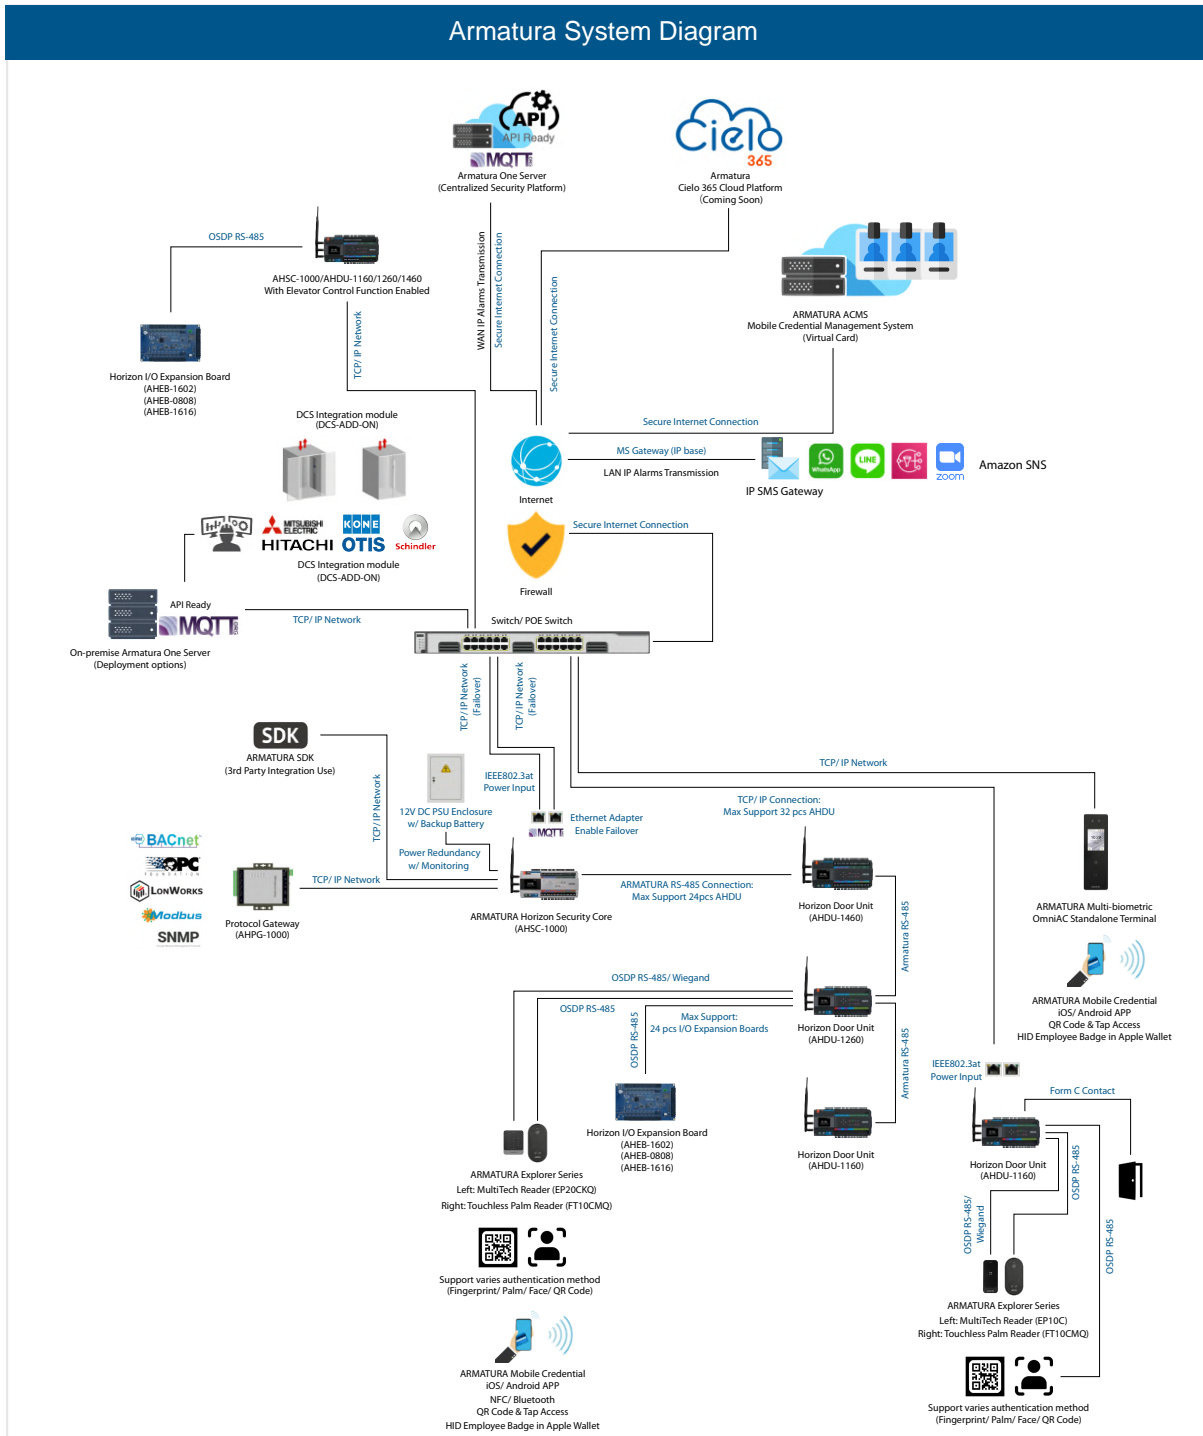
Armatura System Diagram

API
API Ready
MQTT
Armatura One Server
(Centralized Security Platform)

Cielo 365
Armatura
Cielo 365 Cloud Platform
(Coming Soon)

OSDP RS-485
AHSC-1000/AHDU-1160/1260/1460
With Elevator Control Function Enabled

WAN IP Alarms Transmission
Secure Internet Connection
Secure Internet Connection

ARMATURA ACMS
Mobile Credential Management System
(Virtual Card)

Horizon I/O Expansion Board
(AHEB-1602)
(AHEB-0808)
(AHEB-1616)

TCP/ IP Network

DCS Integration module
(DCS-ADD-ON)

Secure Internet Connection
MS Gateway (IP base)
LAN IP Alarms Transmission
Internet
IP SMS Gateway
WhatsApp
LINE
zoom
Amazon SNS

MITSUBISHI ELECTRIC
HITACHI
KONE
OTIS
Schindler
DCS Integration module
(DCS-ADD-ON)

Secure Internet Connection
Firewall

API Ready
MQTT
On-premise Armatura One Server
(Deployment options)
TCP/ IP Network
Switch/ POE Switch

TCP/ IP Network
(Failover)
TCP/ IP Network
(Failover)

SDK
ARMATURA SDK
(3rd Party Integration Use)
TCP/ IP Network

IEEE802.3at
Power Input
12V DC PSU Enclosure
w/ Backup Battery
Ethernet Adapter
Enable Failover
MQTT
Power Redundancy
w/ Monitoring

TCP/ IP Network
TCP/ IP Connection:
Max Support 32 pcs AHDU

BACnet
OPC
LonWorks
Modbus
SNMP
TCP/ IP Network
Protocol Gateway
(AHPG-1000)

ARMATURA Horizon Security Core
(AHSC-1000)
ARMATURA RS-485 Connection:
Max Support 24pcs AHDU
Horizon Door Unit
(AHDU-1460)
Armatura RS-485

ARMATURA Multi-biometric
OmniAC Standalone Terminal

OSDP RS-485/ Wiegand
OSDP RS-485
OSDP RS-485
Max Support:
24 pcs I/O Expansion Boards
Horizon Door Unit
(AHDU-1260)

ARMATURA Mobile Credential
iOS/ Android APP
QR Code & Tap Access
HID Employee Badge in Apple Wallet

Armatura RS-485
IEEE802.3at
Power Input
Form C Contact

Horizon I/O Expansion Board
(AHEB-1602)
(AHEB-0808)
(AHEB-1616)
Horizon Door Unit
(AHDU-1160)
Horizon Door Unit
(AHDU-1160)
OSDP RS-485

ARMATURA Explorer Series
Left: MultiTech Reader (EP20CKQ)
Right: Touchless Palm Reader (FT10CMQ)

OSDP RS-485/ Wiegand
OSDP RS-485

Support varies authentication method
(Fingerprint/ Palm/ Face/ QR Code)

ARMATURA Explorer Series
Left: MultiTech Reader (EP10C)
Right: Touchless Palm Reader (FT10CMQ)

ARMATURA Mobile Credential
iOS/ Android APP
NFC/ Bluetooth
QR Code & Tap Access
HID Employee Badge in Apple Wallet

Support varies authentication method
(Fingerprint/ Palm/ Face/ QR Code)